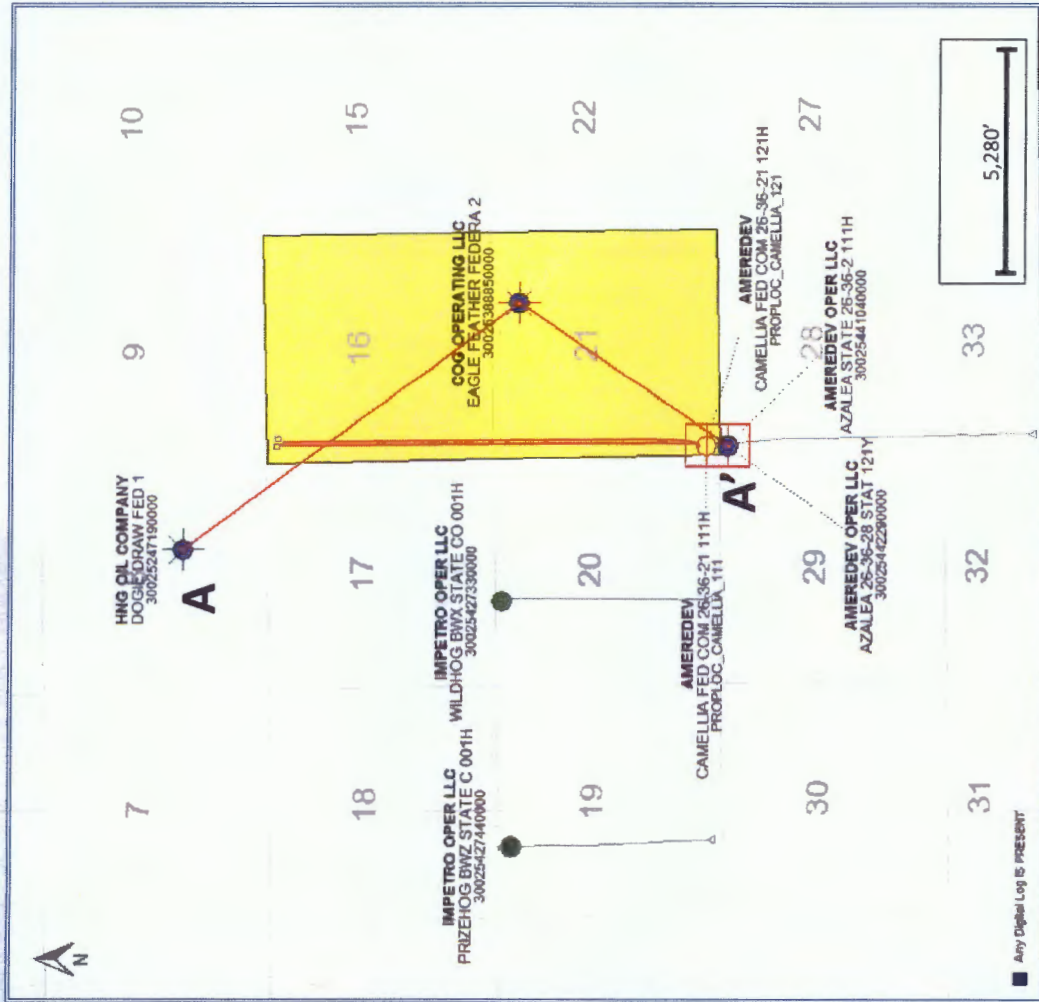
10

15

22

27

5,280'

9

16

21

28

33

COG OPERATING LLC
EAGLE FEATHER FEDERA 2
30025388850000

AMEREDEV
CAMELLIA FED COM 26-36-21 121H
PROPLOC_CAMELLIA_121

AMEREDEV OPER LLC
AZALEA STATE 26-36-2 111H
30025441040000

HNG OIL COMPANY
DOGIE DRAW FED 1
30025247190000

A

A'

17

20

29

32

IMPETRO OPER LLC
WILDHOG BWX STATE CO 001H
30025427330000

AMEREDEV
CAMELLIA FED COM 26-36-21 111H
PROPLOC_CAMELLIA_111

AMEREDEV OPER LLC
AZALEA 26-36-28 STAT 121Y
30025442290000

7

18

19

30

31

IMPETRO OPER LLC
PRIZEHOG BWZ STATE C 001H
30025427440000

N

Any Digital Log IS PRESENT